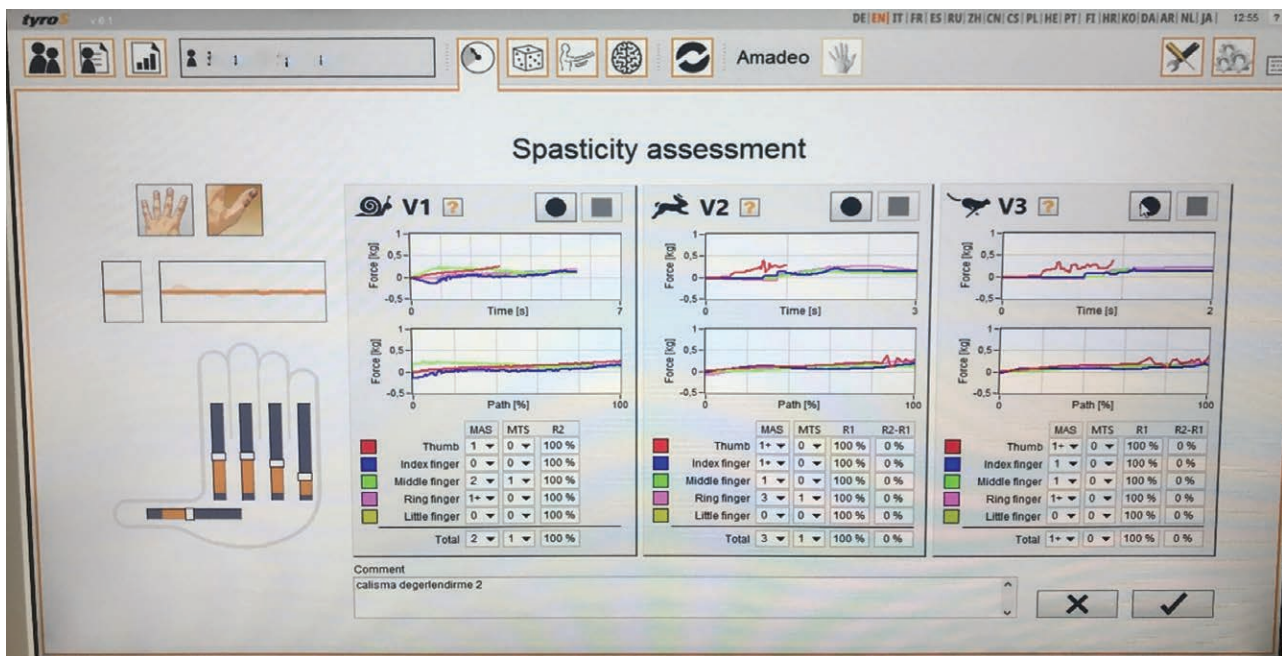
tyroS v6.1

DE | EN | IT | FR | ES | RU | ZH | CN | CS | PL | HE | PT | FI | HR | KO | DA | AR | NL | JA | 12:55 ?

Amadeo

Spasticity assessment

V1 ?

Force [kg]
1
0.5
0
-0.5
0
Time [s]
7

Force [kg]
1
0.5
0
-0.5
0
Path [%]
100

| | MAS | MTS | R2 |
|---|---|---|---|
| Thumb | 1 | 0 | 100 % |
| Index finger | 0 | 0 | 100 % |
| Middle finger | 2 | 1 | 100 % |
| Ring finger | 1+ | 0 | 100 % |
| Little finger | 0 | 0 | 100 % |
| Total | 2 | 1 | 100 % |

V2 ?

Force [kg]
1
0.5
0
-0.5
0
Time [s]
3

Force [kg]
1
0.5
0
-0.5
0
Path [%]
100

| | MAS | MTS | R1 | R2-R1 |
|---|---|---|---|---|
| Thumb | 1+ | 0 | 100 % | 0 % |
| Index finger | 1+ | 0 | 100 % | 0 % |
| Middle finger | 1 | 0 | 100 % | 0 % |
| Ring finger | 3 | 1 | 100 % | 0 % |
| Little finger | 0 | 0 | 100 % | 0 % |
| Total | 3 | 1 | 100 % | 0 % |

V3 ?

Force [kg]
1
0.5
0
-0.5
0
Time [s]
2

Force [kg]
1
0.5
0
-0.5
0
Path [%]
100

| | MAS | MTS | R1 | R2-R1 |
|---|---|---|---|---|
| Thumb | 1+ | 0 | 100 % | 0 % |
| Index finger | 1 | 0 | 100 % | 0 % |
| Middle finger | 1 | 0 | 100 % | 0 % |
| Ring finger | 1+ | 0 | 100 % | 0 % |
| Little finger | 0 | 0 | 100 % | 0 % |
| Total | 1+ | 0 | 100 % | 0 % |

Comment
calisma degerlendirme 2